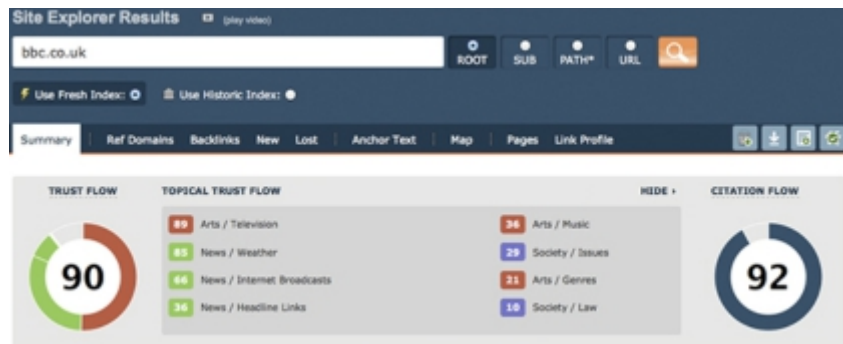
Site Explorer Results (play video)

bbc.co.uk

ROOT SUB PATH* URL

Use Fresh Index: Use Historic Index:

Summary Ref Domains Backlinks New Lost Anchor Text Map Pages Link Profile

TRUST FLOW

90

TOPICAL TRUST FLOW

89 Arts / Television
85 News / Weather
66 News / Internet Broadcasts
36 News / Headline Links

36 Arts / Music
29 Society / Issues
21 Arts / Genres
10 Society / Law

HIDE ›

CITATION FLOW

92